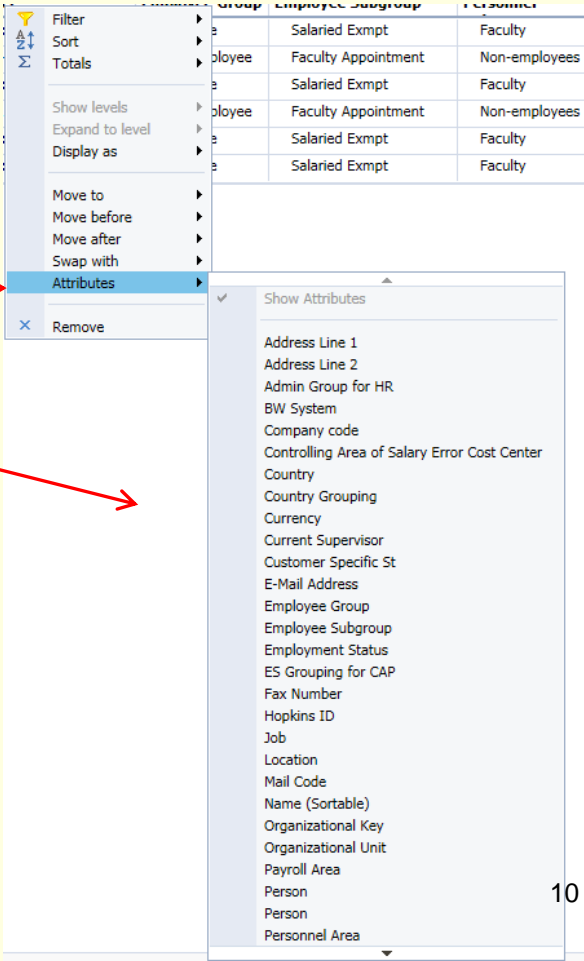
Filter
Sort
Totals

Show levels
Expand to level
Display as

Move to
Move before
Move after
Swap with
Attributes

Remove

| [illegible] Group | Employee Subgroup | Personnel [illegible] |
|---|---|---|
| e | Salaried Exmpt | Faculty |
| ployee | Faculty Appointment | Non-employees |
| e | Salaried Exmpt | Faculty |
| ployee | Faculty Appointment | Non-employees |
| e | Salaried Exmpt | Faculty |
| e | Salaried Exmpt | Faculty |

Show Attributes

Address Line 1
Address Line 2
Admin Group for HR
BW System
Company code
Controlling Area of Salary Error Cost Center
Country
Country Grouping
Currency
Current Supervisor
Customer Specific St
E-Mail Address
Employee Group
Employee Subgroup
Employment Status
ES Grouping for CAP
Fax Number
Hopkins ID
Job
Location
Mail Code
Name (Sortable)
Organizational Key
Organizational Unit
Payroll Area
Person
Person
Personnel Area

10